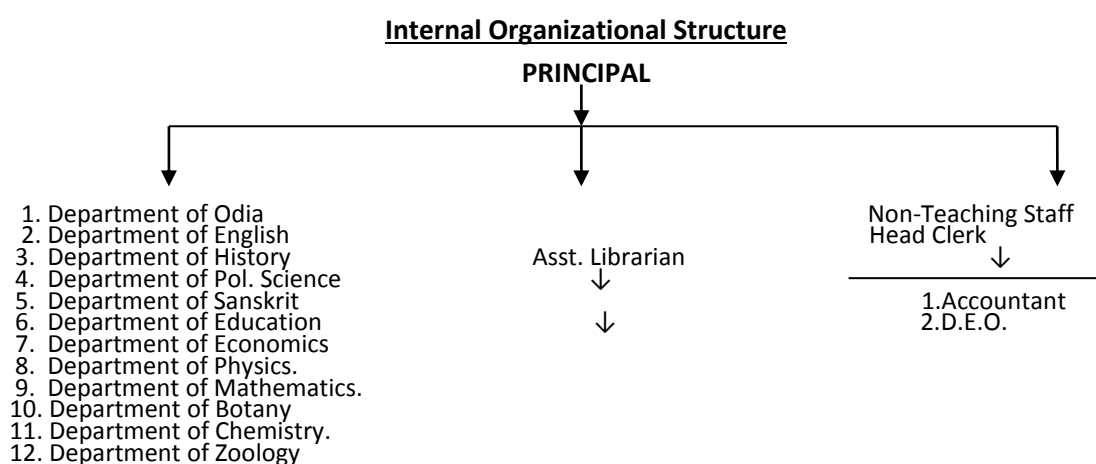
Internal Organizational Structure

PRINCIPAL

1. Department of Odia
2. Department of English
3. Department of History
4. Department of Pol. Science
5. Department of Sanskrit
6. Department of Education
7. Department of Economics
8. Department of Physics.
9. Department of Mathematics.
10. Department of Botany
11. Department of Chemistry.
12. Department of Zoology

Asst. Librarian
↓
↓

Non-Teaching Staff
Head Clerk
↓

1.Accountant
2.D.E.O.